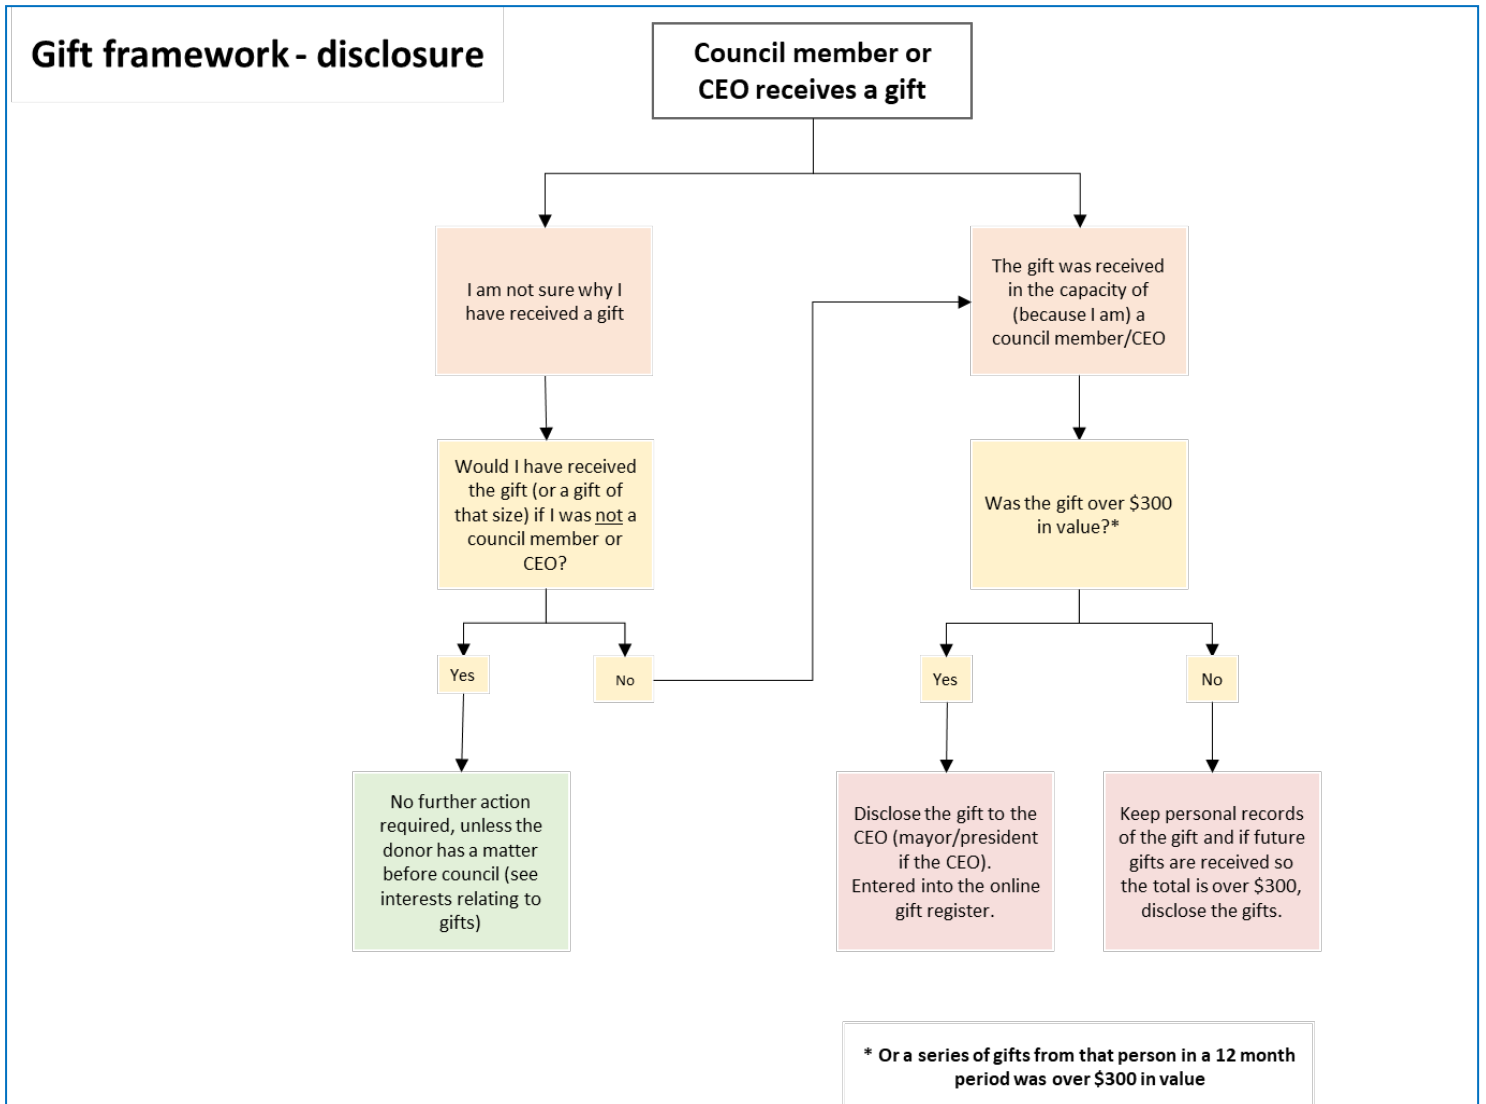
Gift framework - disclosure

Council member or CEO receives a gift

I am not sure why I have received a gift

The gift was received in the capacity of (because I am) a council member/CEO

Would I have received the gift (or a gift of that size) if I was not a council member or CEO?

Was the gift over $300 in value?*

Yes

No

Yes

No

No further action required, unless the donor has a matter before council (see interests relating to gifts)

Disclose the gift to the CEO (mayor/president if the CEO). Entered into the online gift register.

Keep personal records of the gift and if future gifts are received so the total is over $300, disclose the gifts.

* Or a series of gifts from that person in a 12 month period was over $300 in value